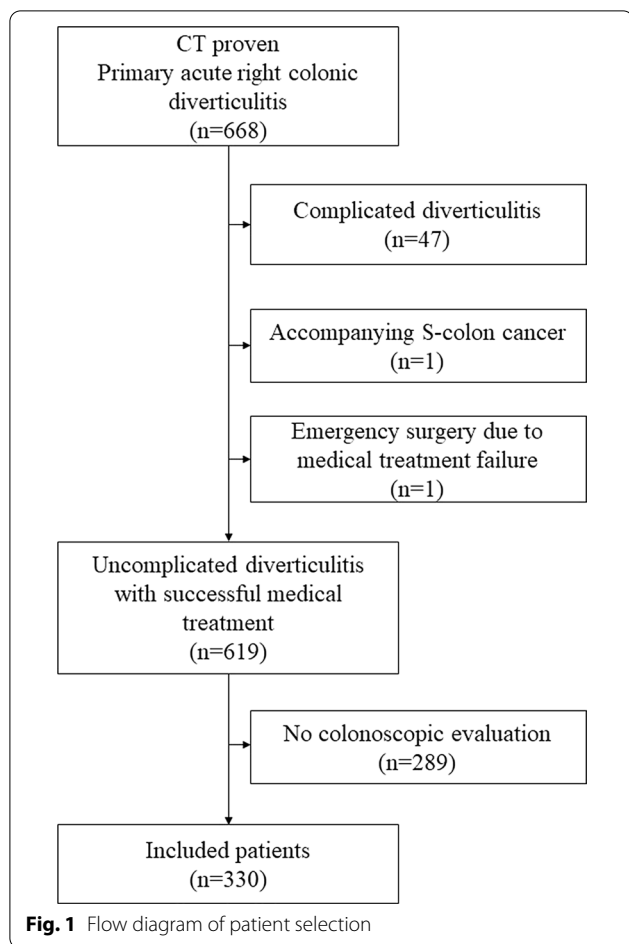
CT proven
Primary acute right colonic diverticulitis
(n=668)

Complicated diverticulitis
(n=47)

Accompanying S-colon cancer
(n=1)

Emergency surgery due to medical treatment failure
(n=1)

Uncomplicated diverticulitis with successful medical treatment
(n=619)

No colonoscopic evaluation
(n=289)

Included patients
(n=330)

**Fig. 1** Flow diagram of patient selection